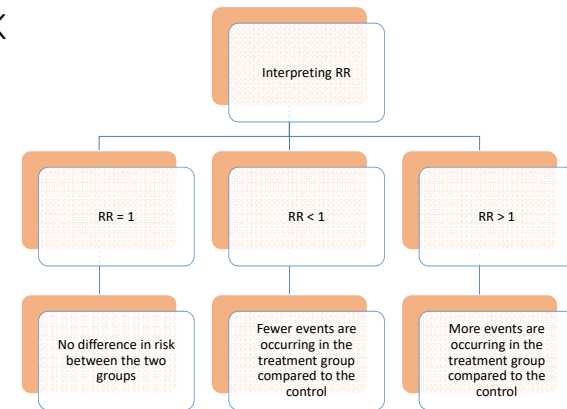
K

Interpreting RR

RR = 1

RR < 1

RR > 1

No difference in risk between the two groups

Fewer events are occurring in the treatment group compared to the control

More events are occurring in the treatment group compared to the control